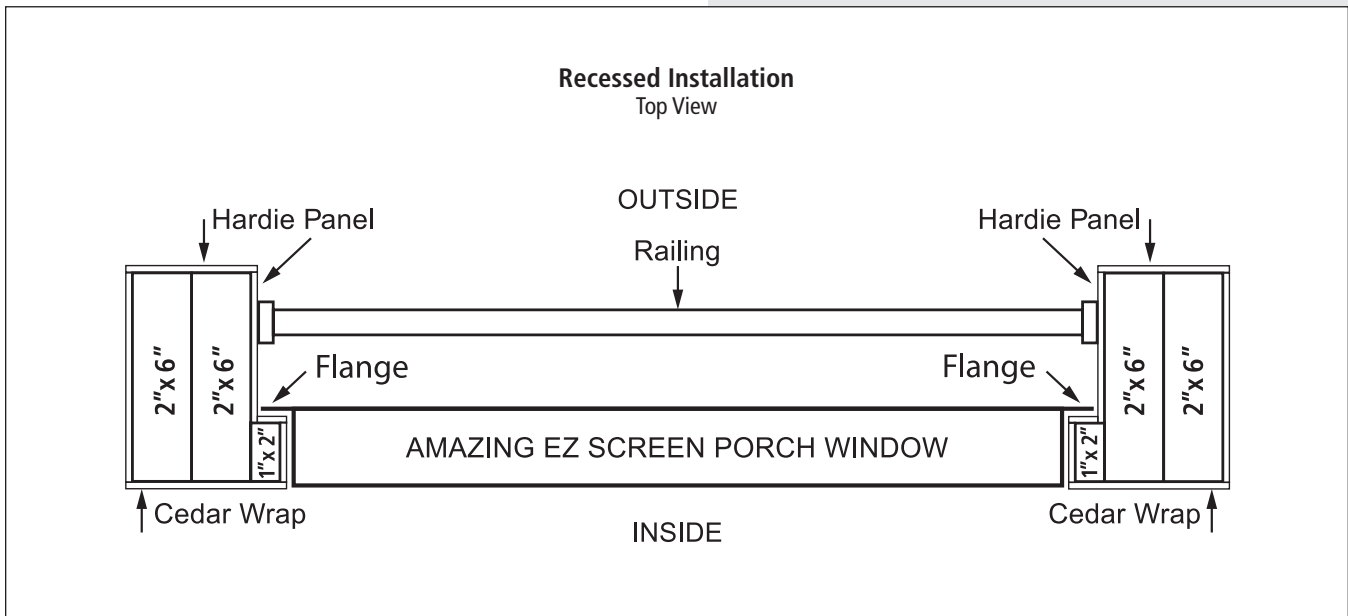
**Recessed Installation**
Top View

OUTSIDE

Hardie Panel

Hardie Panel

Railing

2"x 6"

2"x 6"

Flange

Flange

2"x 6"

2"x 6"

1"x 2"

AMAZING EZ SCREEN PORCH WINDOW

1"x 2"

Cedar Wrap

INSIDE

Cedar Wrap